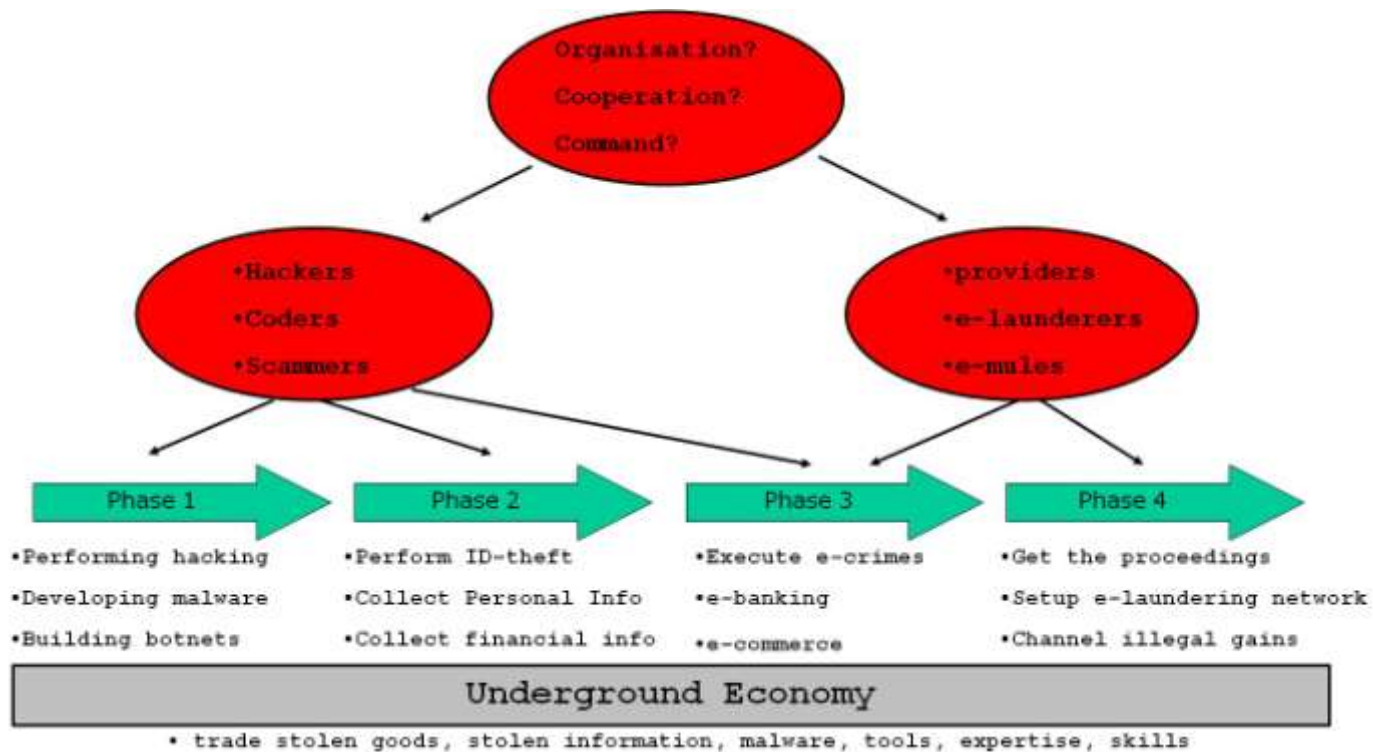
Organisation?
Cooperation?
Command?

•Hackers
•Coders
•Scammers

•providers
•e-launderers
•e-mules

Phase 1
•Performing hacking
•Developing malware
•Building botnets

Phase 2
•Perform ID-theft
•Collect Personal Info
•Collect financial info

Phase 3
•Execute e-crimes
•e-banking
•e-commerce

Phase 4
•Get the proceedings
•Setup e-laundering network
•Channel illegal gains

Underground Economy

• trade stolen goods, stolen information, malware, tools, expertise, skills